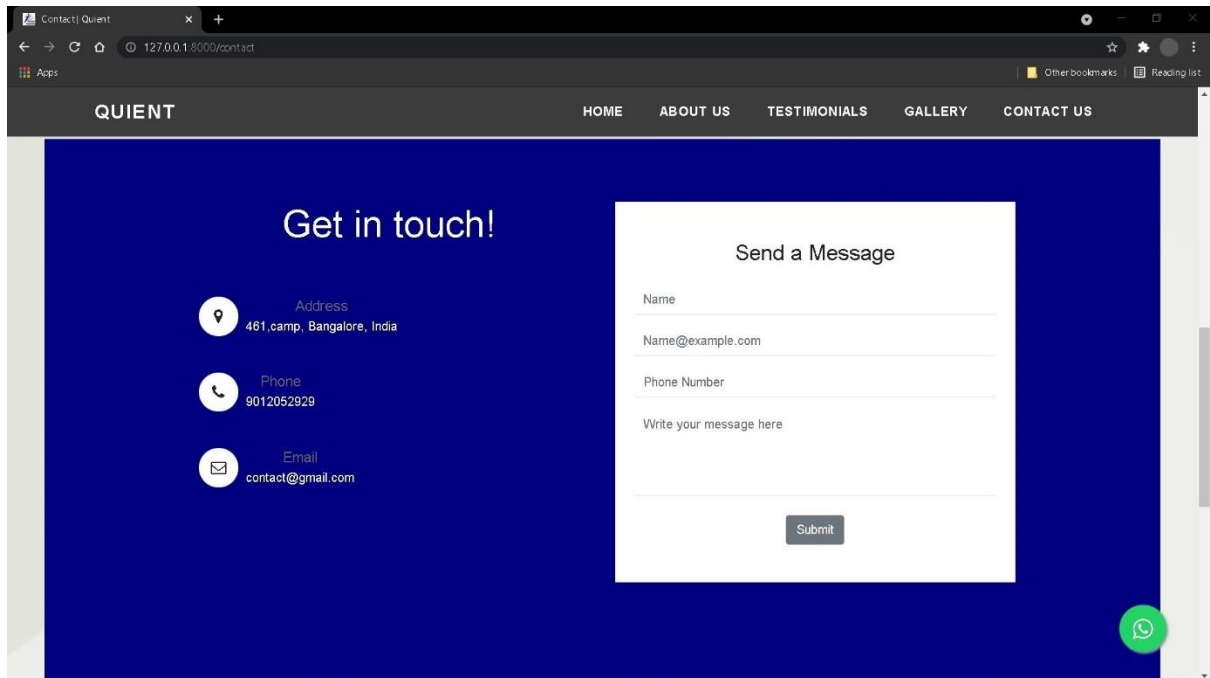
Contact| Quient

127.0.0.1:8000/contact

Apps

Other bookmarks

Reading list

QUIENT

HOME

ABOUT US

TESTIMONIALS

GALLERY

CONTACT US

Get in touch!

Address
461,camp, Bangalore, India

Phone
9012052929

Email
contact@gmail.com

Send a Message

Name

Name@example.com

Phone Number

Write your message here

Submit